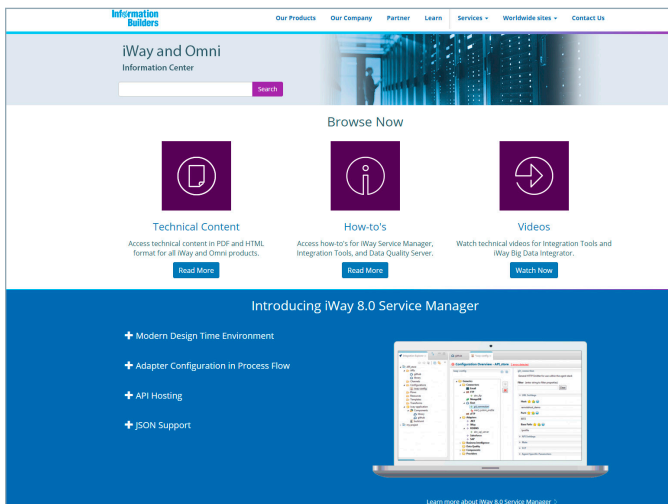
Information Builders

Our Products Our Company Partner Learn Services ▾ Worldwide sites ▾ Contact Us

iWay and Omni
Information Center

Search

Browse Now

Technical Content
Access technical content in PDF and HTML format for all iWay and Omni products.
Read More

How-to's
Access how-to's for iWay Service Manager, Integration Tools, and Data Quality Server.
Read More

Videos
Watch technical videos for Integration Tools and iWay Big Data Integrator.
Watch Now

Introducing iWay 8.0 Service Manager

✚ Modern Design Time Environment

✚ Adapter Configuration in Process Flow

✚ API Hosting

✚ JSON Support

Learn more about iWay 8.0 Service Manager 〉